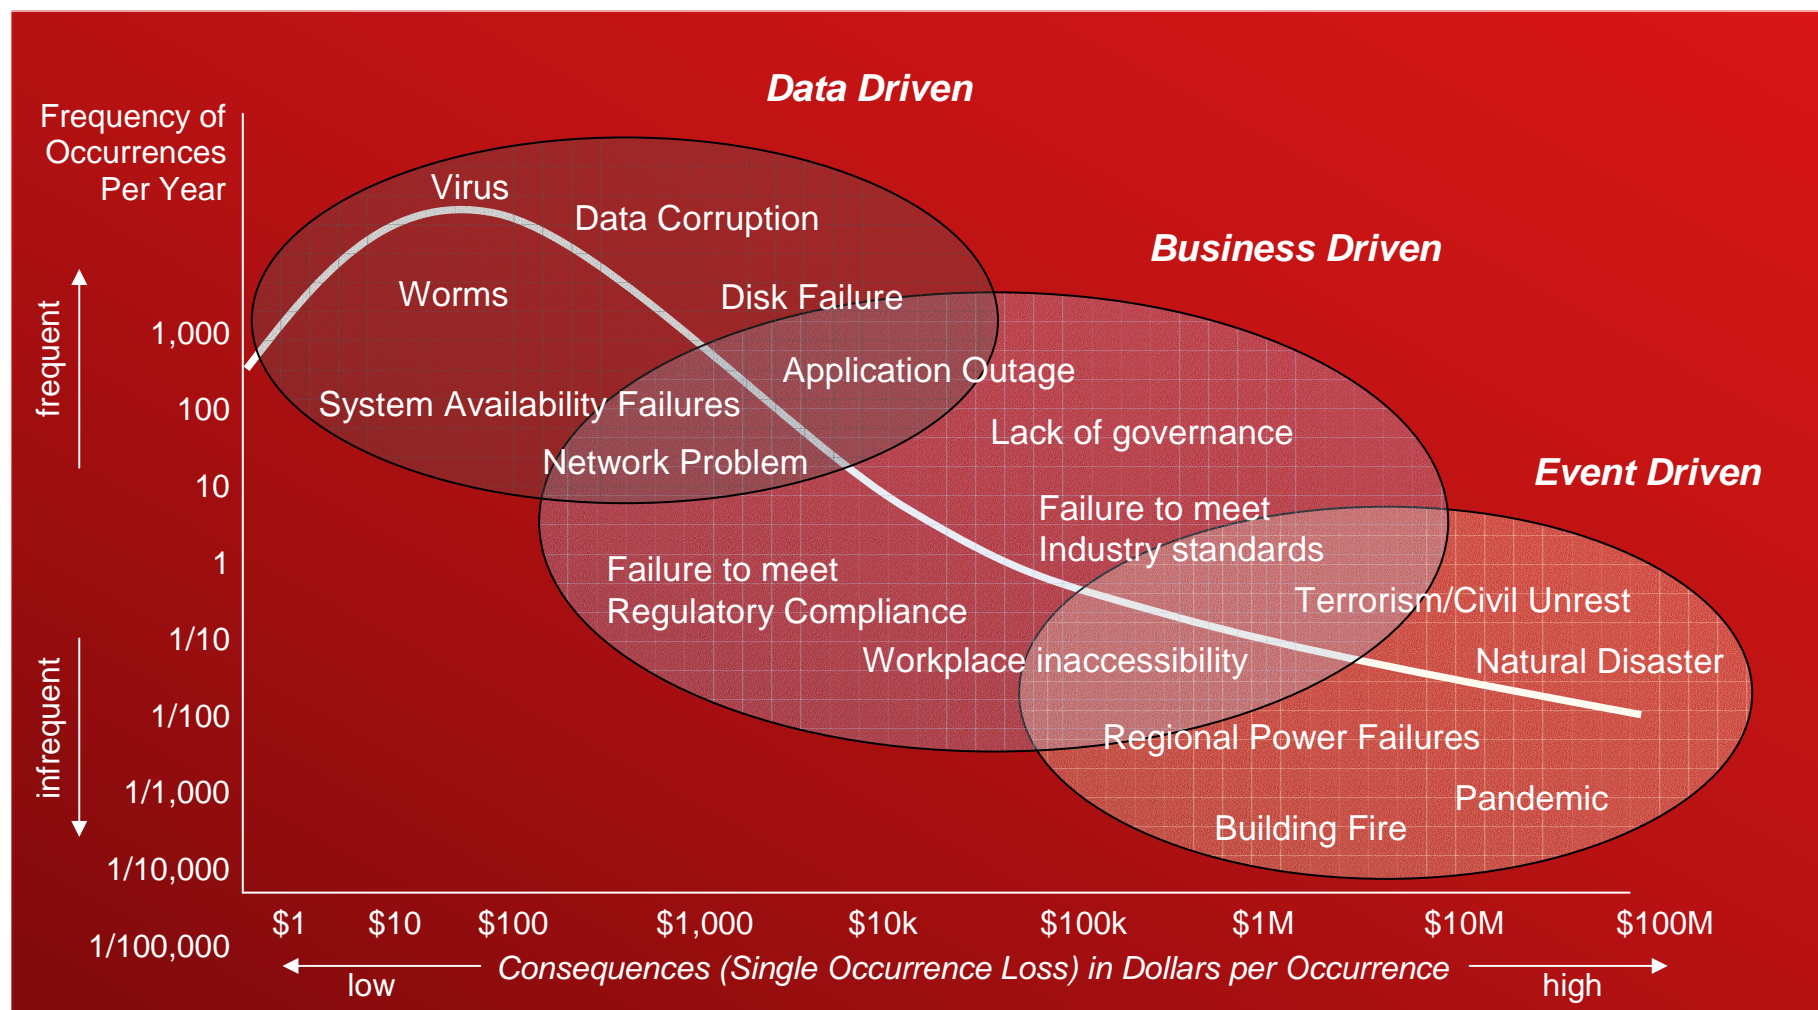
Data Driven

Frequency of Occurrences Per Year

Business Driven

Event Driven

frequent

infrequent

1,000
100
10
1
1/10
1/100
1/1,000
1/10,000
1/100,000

Virus
Data Corruption
Worms
Disk Failure
System Availability Failures
Application Outage
Network Problem
Lack of governance
Failure to meet Industry standards
Failure to meet Regulatory Compliance
Terrorism/Civil Unrest
Workplace inaccessibility
Natural Disaster
Regional Power Failures
Pandemic
Building Fire

$1 $10 $100 $1,000 $10k $100k $1M $10M $100M

low
Consequences (Single Occurrence Loss) in Dollars per Occurrence
high